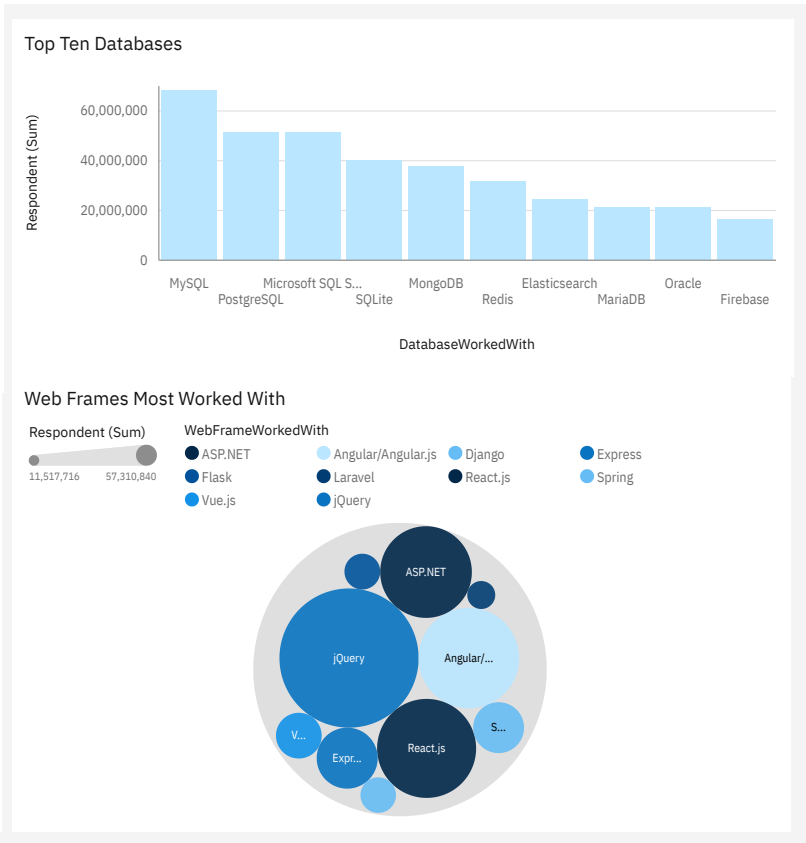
Top Ten Databases

Respondent (Sum)

60,000,000
40,000,000
20,000,000
0

MySQL
PostgreSQL
Microsoft SQL S...
SQLite
MongoDB
Redis
Elasticsearch
MariaDB
Oracle
Firebase

DatabaseWorkedWith

Web Frames Most Worked With

Respondent (Sum)
11,517,716
57,310,840

WebFrameWorkedWith
ASP.NET
Angular/Angular.js
Django
Express
Flask
Laravel
React.js
Spring
Vue.js
jQuery

ASP.NET
jQuery
Angular/...
V...
S...
React.js
Expr...